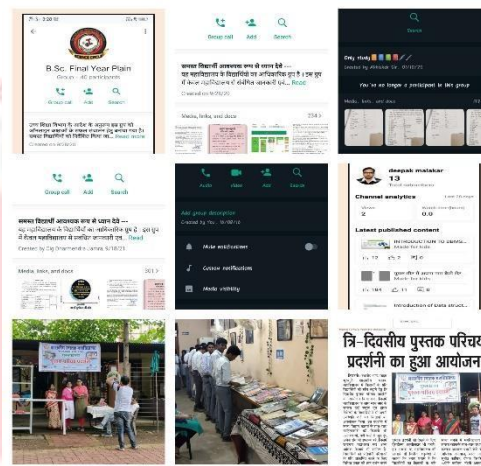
B.Sc. Final Year Plain
Group · 40 participants
Group call
Add
Search
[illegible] ... Read more
Created by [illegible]

Group call
Add
Search
समस्त विद्यार्थी आवश्यक रूप से ध्यान देवे ---
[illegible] ... Read
Created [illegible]
Media, links, and docs
254 >

Search
Only study
Created by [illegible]
You're no longer a participant in this group
Media, links, and docs

Group call
Add
Search
समस्त विद्यार्थी आवश्यक रूप से ध्यान देवे ---
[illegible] ... Read
Created by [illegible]
Media, links, and docs
201 >

Audio
Video
Add
Search
Add group description
Created by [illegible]
Mute notifications
Custom notifications
Media visibility

deepak malakar
13
Channel analytics
Last 30 days
Views
2
Avg. views
0.0
Latest published content
Introduction to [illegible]
Introduction of Data struct...

त्रि-दिवसीय पुस्तक परिचय प्रदर्शनी का हुआ आयोजन